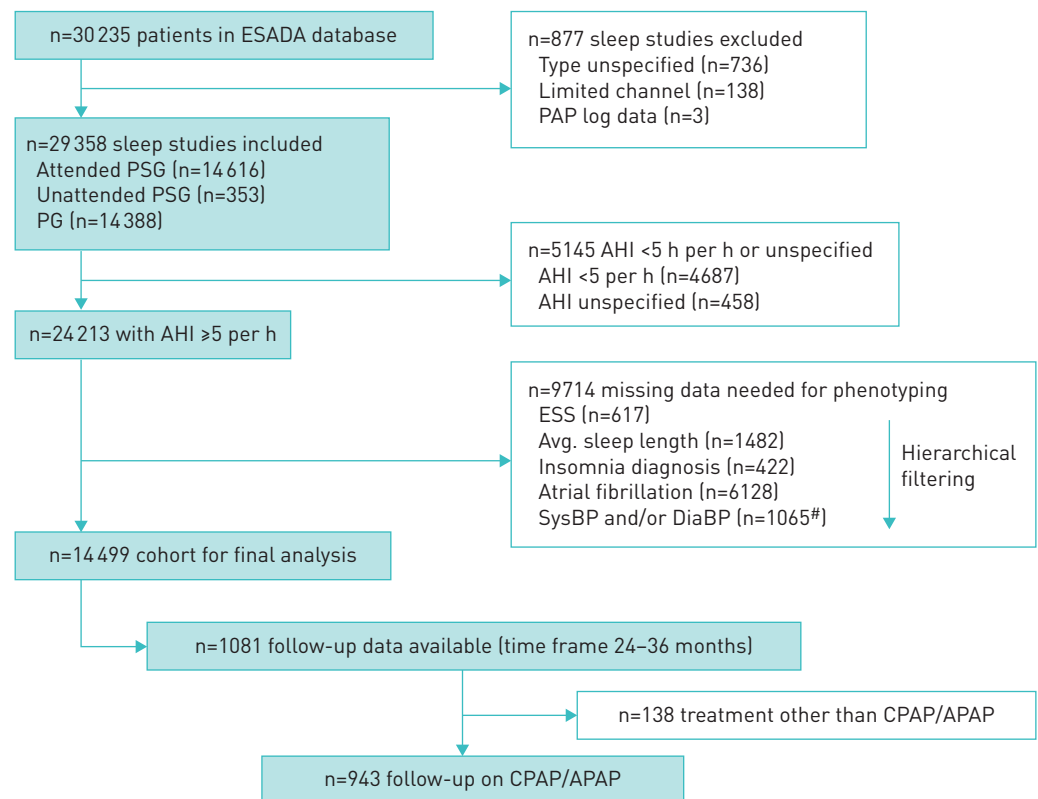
n=30 235 patients in ESADA database

n=877 sleep studies excluded
Type unspecified (n=736)
Limited channel (n=138)
PAP log data (n=3)

n=29 358 sleep studies included
Attended PSG (n=14 616)
Unattended PSG (n=353)
PG (n=14 388)

n=5145 AHI <5 h per h or unspecified
AHI <5 per h (n=4687)
AHI unspecified (n=458)

n=24 213 with AHI ⩾5 per h

n=9714 missing data needed for phenotyping
ESS (n=617)
Avg. sleep length (n=1482)
Insomnia diagnosis (n=422)
Atrial fibrillation (n=6128)
SysBP and/or DiaBP (n=1065$^{\#}$)

Hierarchical filtering

n=14 499 cohort for final analysis

n=1081 follow-up data available (time frame 24–36 months)

n=138 treatment other than CPAP/APAP

n=943 follow-up on CPAP/APAP